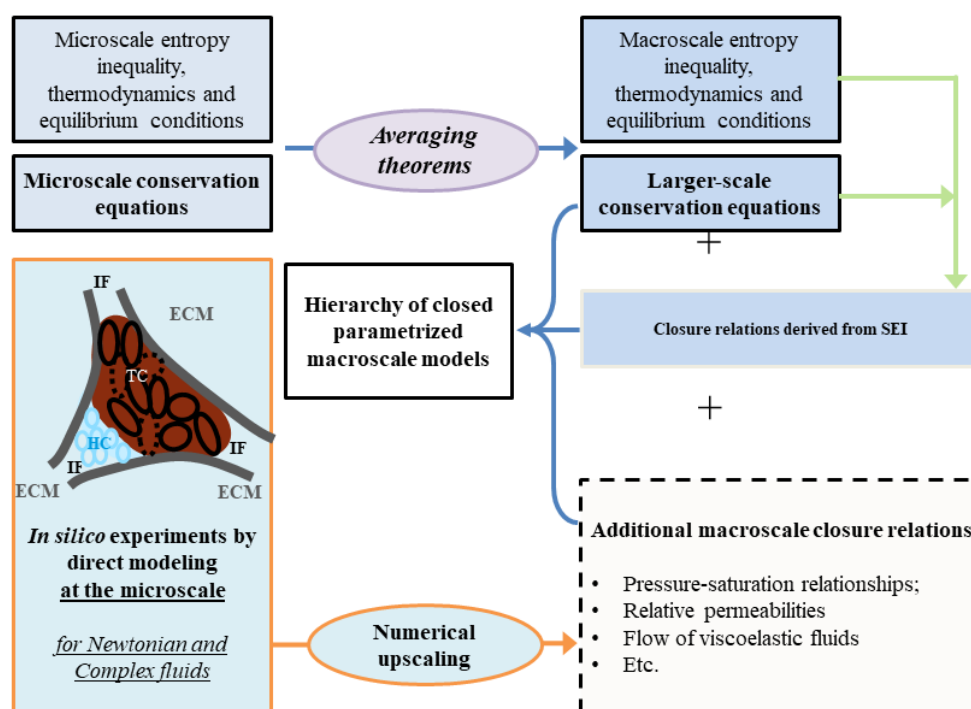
Microscale entropy inequality, thermodynamics and equilibrium conditions

Microscale conservation equations

Averaging theorems

Macroscale entropy inequality, thermodynamics and equilibrium conditions

Larger-scale conservation equations

+

IF

ECM

TC

HC

IF

IF

ECM

ECM

Hierarchy of closed parametrized macroscale models

Closure relations derived from SEI

+

*In silico* experiments by direct modeling at the microscale

*for Newtonian and Complex fluids*

Numerical upscaling

Additional macroscale closure relations

- Pressure-saturation relationships;
- Relative permeabilities
- Flow of viscoelastic fluids
- Etc.